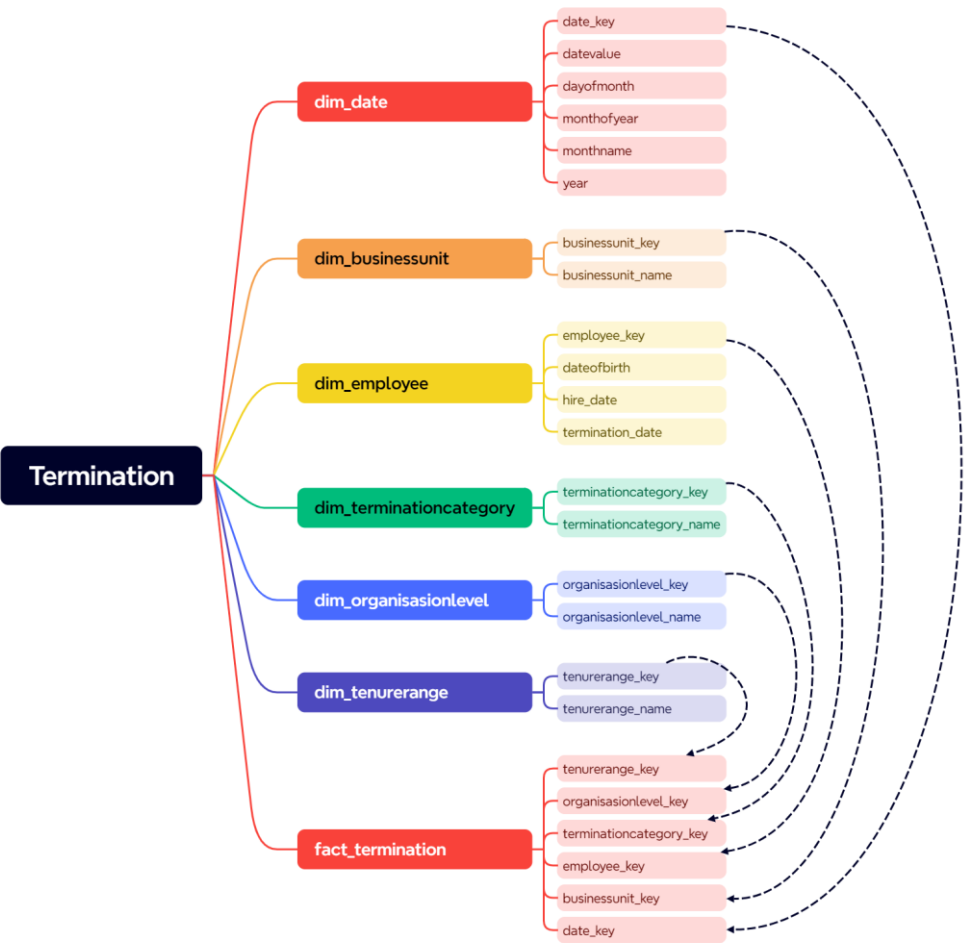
Termination

dim_date
date_key
datevalue
dayofmonth
monthofyear
monthname
year

dim_businessunit
businessunit_key
businessunit_name

dim_employee
employee_key
dateofbirth
hire_date
termination_date

dim_terminationcategory
terminationcategory_key
terminationcategory_name

dim_organisasionlevel
organisasionlevel_key
organisasionlevel_name

dim_tenurerange
tenurerange_key
tenurerange_name

fact_termination
tenurerange_key
organisasionlevel_key
terminationcategory_key
employee_key
businessunit_key
date_key